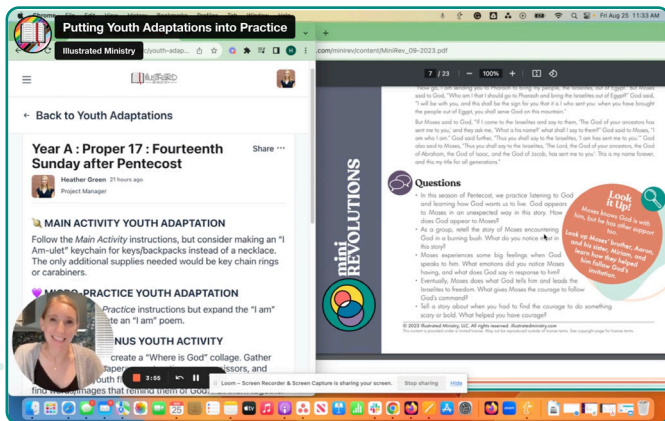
Putting Youth Adaptations into Practice

Illustrated Ministry

Fri Aug 25 11:33 AM

7 / 23

100%

"Now, go, I am sending you to Pharaoh to bring my people, the Israelites, out of Egypt." God said. "Who am I that I should go to Pharaoh and bring the Israelites out of Egypt?" God said, "I will be with you, and this shall be the sign for you that it is I who sent you: when you have brought the people out of Egypt, you shall serve God on this mountain."

But Moses said to God, "If I come to the Israelites and say to them, 'The God of your ancestors has sent me to you,' and they ask me, 'What is his name?' what shall I say to them?" God said to Moses, "I am who I am." God said further, "Thus you shall say to the Israelites, 'I am has sent me to you.'" God also said to Moses, "Thus you shall say to the Israelites, 'The Lord, the God of your ancestors, the God of Abraham, the God of Isaac, and the God of Jacob, has sent me to you': This is my name forever, and this my title for all generations."

Questions

• In this season of Pentecost, we practice listening to God and learning how God wants us to live. God appears to Moses in an unexpected way in this story. How does God appear to Moses?
• As a group, retell the story of Moses encountering God in a burning bush. What do you notice in this story?
• Moses experiences some big feelings when God speaks to him. What emotions did you notice Moses having, and what does God say in response to him?
• Eventually, Moses does what God tells him and leads the Israelites to freedom. What gives Moses the courage to follow God's command?
• Tell a story about when you had to find the courage to do something scary or bold. What helped you have courage?

Look it Up!
Moses knows God is with him, but he has other support too. Look up Moses' brother, Aaron, and his sister, Miriam, and learn how they helped him follow God's invitation.

mini REVOLUTIONS

© 2023 Illustrated Ministry, LLC. All rights reserved. illustratedministry.com

← Back to Youth Adaptations

Year A : Proper 17 : Fourteenth Sunday after Pentecost

Share

Heather Green 21 hours ago
Project Manager

MAIN ACTIVITY YOUTH ADAPTATION
Follow the Main Activity instructions, but consider making an "I Am-ulet" keychain for keys/backpacks instead of a necklace. The only additional supplies needed would be key chain rings or carabiners.

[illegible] PRACTICE YOUTH ADAPTATION
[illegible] Practice instructions but expand the "I am" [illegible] ate an "I am" poem.

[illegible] NUS YOUTH ACTIVITY
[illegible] create a "Where is God" collage. Gather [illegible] paper, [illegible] issors, and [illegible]
find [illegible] images that remind them of God. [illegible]

3:55

Loom – Screen Recorder & Screen Capture is sharing your screen.
Stop sharing
Hide